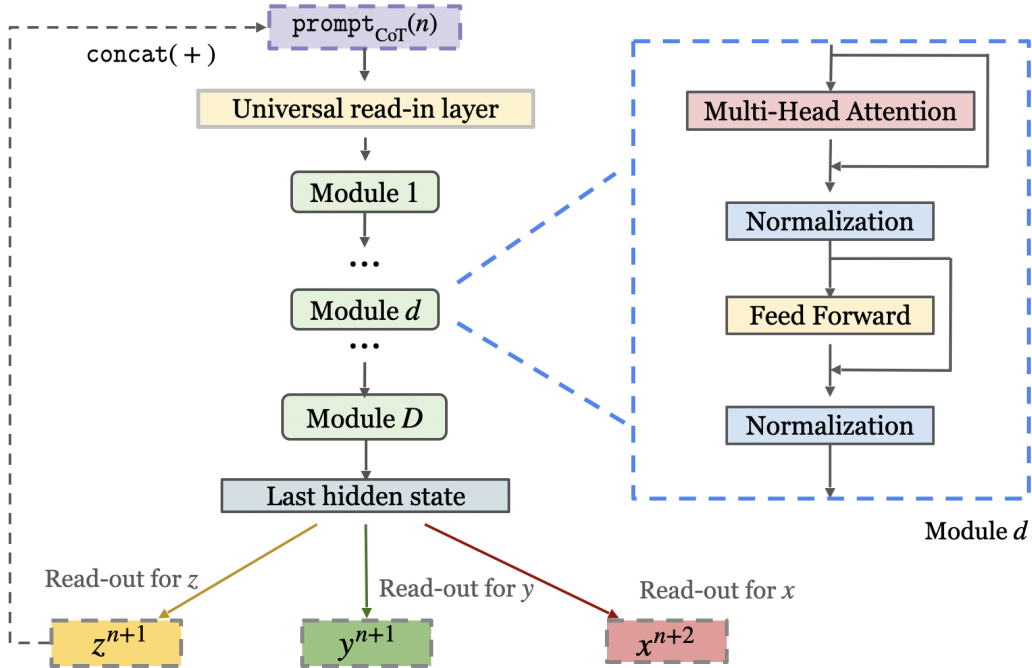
$\texttt{prompt}_{\text{CoT}}(n)$

concat(+)

Universal read-in layer

Module 1

...

Module $d$

...

Module $D$

Last hidden state

Multi-Head Attention

Normalization

Feed Forward

Normalization

Module $d$

Read-out for $z$

Read-out for $y$

Read-out for $x$

$z^{n+1}$

$y^{n+1}$

$x^{n+2}$